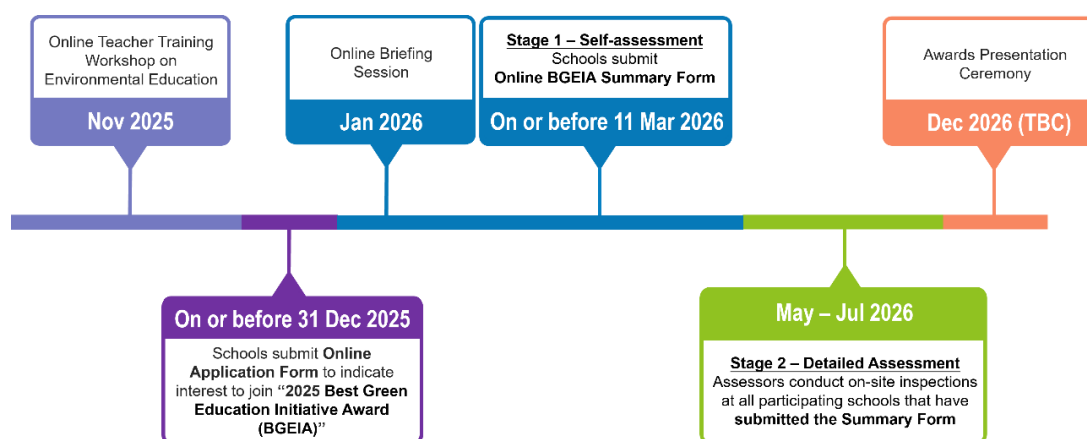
Online Teacher Training Workshop on Environmental Education

Nov 2025

Online Briefing Session

Jan 2026

Stage 1 – Self-assessment
Schools submit
Online BGEIA Summary Form

On or before 11 Mar 2026

Awards Presentation Ceremony

Dec 2026 (TBC)

On or before 31 Dec 2025

Schools submit Online Application Form to indicate interest to join "2025 Best Green Education Initiative Award (BGEIA)"

May – Jul 2026

Stage 2 – Detailed Assessment
Assessors conduct on-site inspections at all participating schools that have submitted the Summary Form